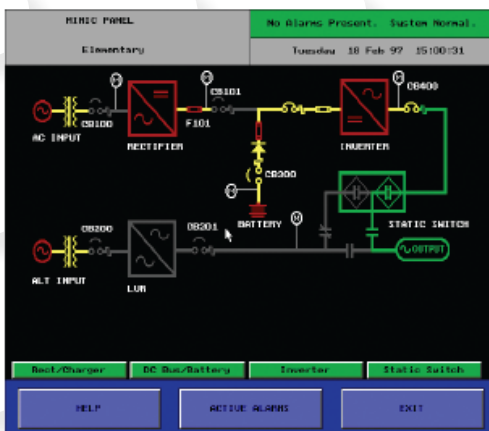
MIMIC PANEL
Elementary

No Alarms Present. System Normal.
Tuesday 18 Feb 97 15:00:31

AC INPUT
CB100
RECTIFIER
F101
CB101
INVERTER
CB400
CB300
BATTERY
STATIC SWITCH
OUTPUT
CB200
CB201
ALT INPUT
LVR

Rect/Charger
DC Bus/Battery
Inverter
Static Switch

HELP
ACTIVE ALARMS
EXIT